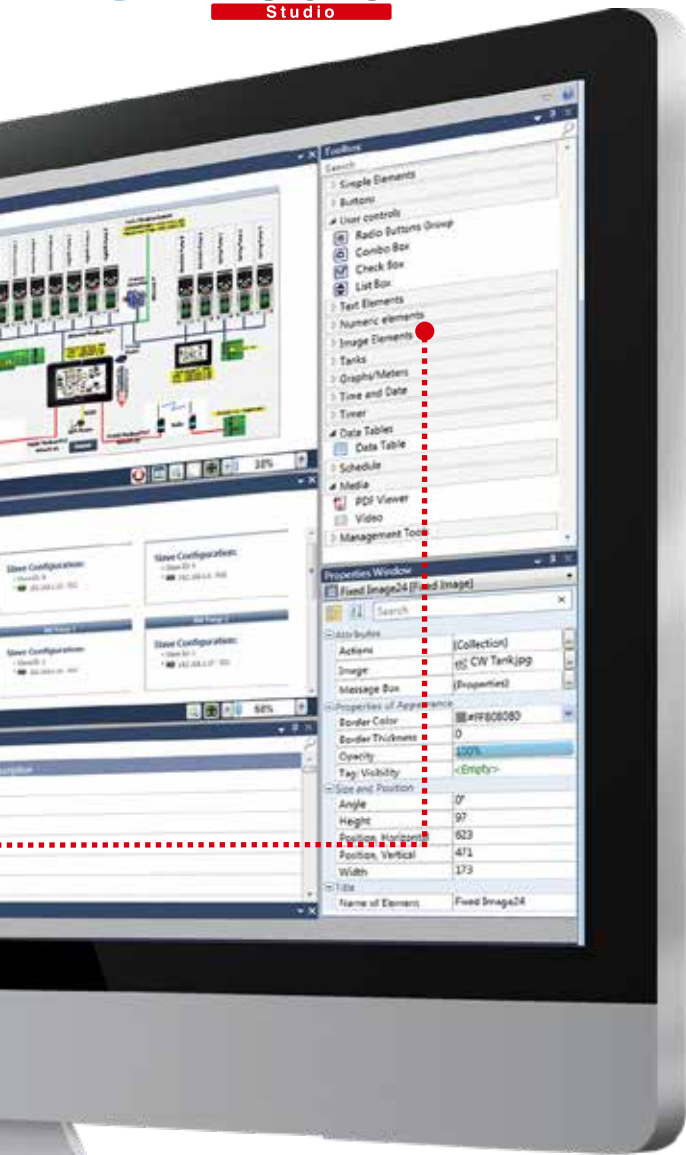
Studio

Toolbox
Search
Simple Elements
Buttons
User controls
Radio Buttons Group
Combo Box
Check Box
List Box
Text Elements
Numeric elements
Image Elements
Tanks
Graphs/Meters
Time and Date
Timer
Data Tables
Data Table
Schedule
Media
PDF Viewer
Video
Management Tools

30%

Slave Configuration:
Slave Configuration:
Slave Configuration:
Slave Configuration:

60%

Properties Window
Fixed Image24 [Fixed Image]
Search
Attributes
| Actions | (Collection) |
|---|---|
| Image | CW Tank.jpg |
| Message Box | (Properties) |
| Properties of Appearance | |
| Border Color | #FF808080 |
| Border Thickness | 0 |
| Opacity | 100% |
| Tag: Visibility | <Empty> |
| Size and Position | |
| Angle | 0° |
| Height | 97 |
| Position, Horizontal | 623 |
| Position, Vertical | 471 |
| Width | 173 |
| Title | |
| Name of Element | Fixed Image24 |